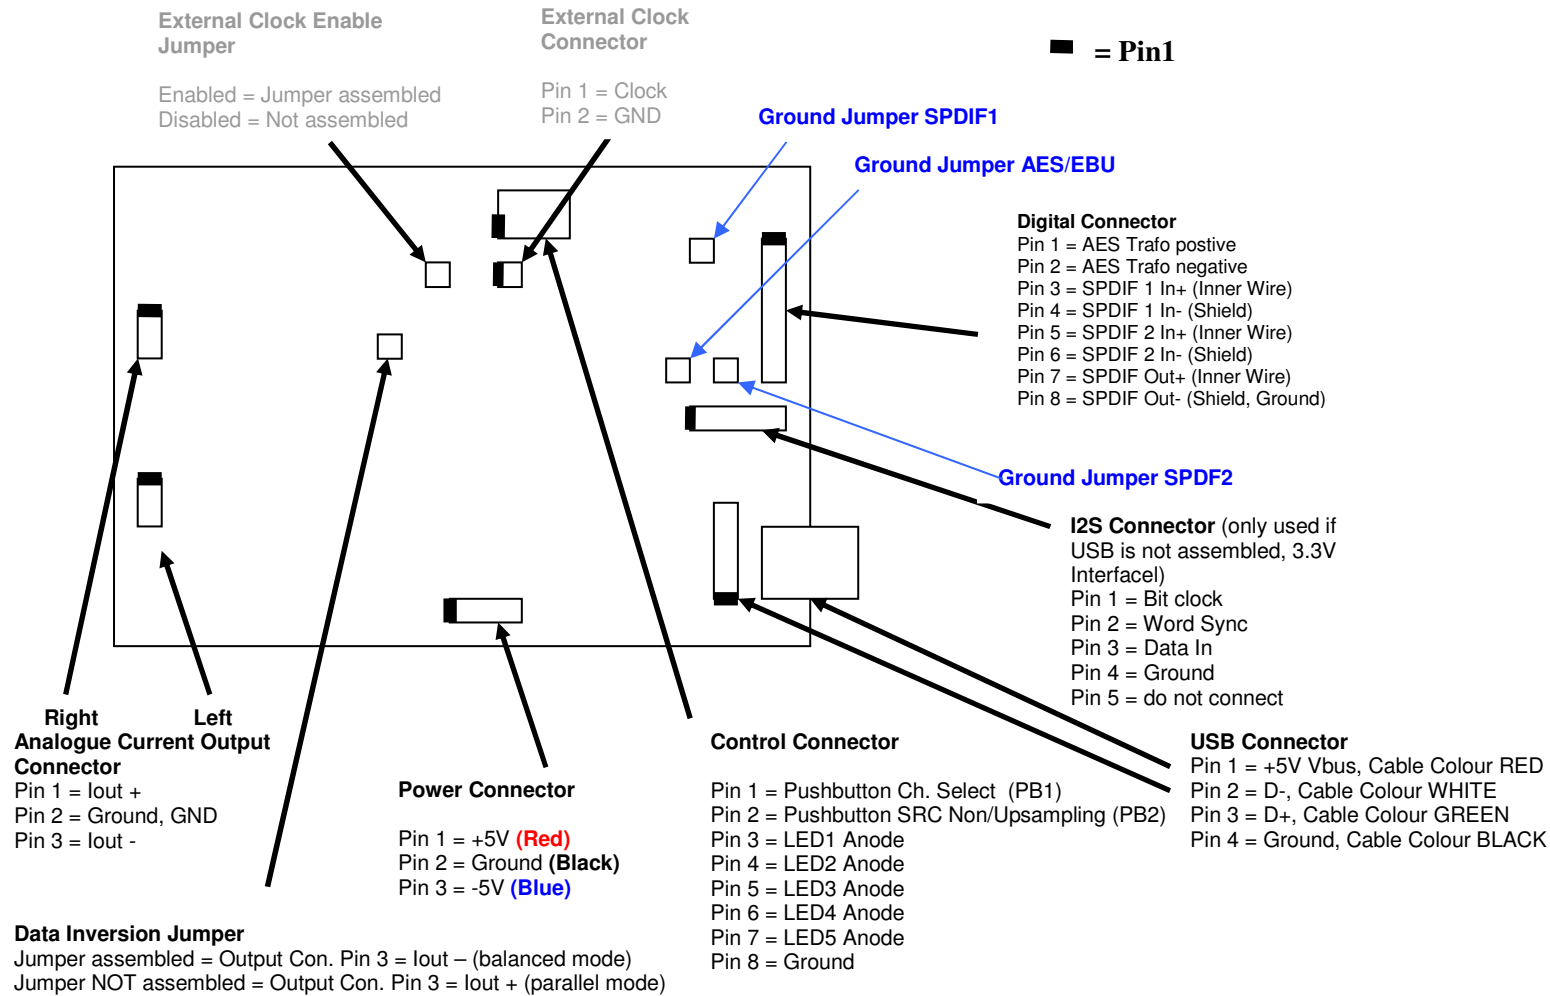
External Clock Enable Jumper

Enabled = Jumper assembled
Disabled = Not assembled

External Clock Connector

Pin 1 = Clock
Pin 2 = GND

= Pin1

Ground Jumper SPDIF1

Ground Jumper AES/EBU

Digital Connector
Pin 1 = AES Trafo postive
Pin 2 = AES Trafo negative
Pin 3 = SPDIF 1 In+ (Inner Wire)
Pin 4 = SPDIF 1 In- (Shield)
Pin 5 = SPDIF 2 In+ (Inner Wire)
Pin 6 = SPDIF 2 In- (Shield)
Pin 7 = SPDIF Out+ (Inner Wire)
Pin 8 = SPDIF Out- (Shield, Ground)

Ground Jumper SPDF2

I2S Connector (only used if USB is not assembled, 3.3V Interfacel)
Pin 1 = Bit clock
Pin 2 = Word Sync
Pin 3 = Data In
Pin 4 = Ground
Pin 5 = do not connect

Right Left
Analogue Current Output Connector
Pin 1 = Iout +
Pin 2 = Ground, GND
Pin 3 = Iout -

Power Connector

Pin 1 = +5V (Red)
Pin 2 = Ground (Black)
Pin 3 = -5V (Blue)

Control Connector

Pin 1 = Pushbutton Ch. Select (PB1)
Pin 2 = Pushbutton SRC Non/Upsampling (PB2)
Pin 3 = LED1 Anode
Pin 4 = LED2 Anode
Pin 5 = LED3 Anode
Pin 6 = LED4 Anode
Pin 7 = LED5 Anode
Pin 8 = Ground

USB Connector
Pin 1 = +5V Vbus, Cable Colour RED
Pin 2 = D-, Cable Colour WHITE
Pin 3 = D+, Cable Colour GREEN
Pin 4 = Ground, Cable Colour BLACK

Data Inversion Jumper
Jumper assembled = Output Con. Pin 3 = Iout – (balanced mode)
Jumper NOT assembled = Output Con. Pin 3 = Iout + (parallel mode)